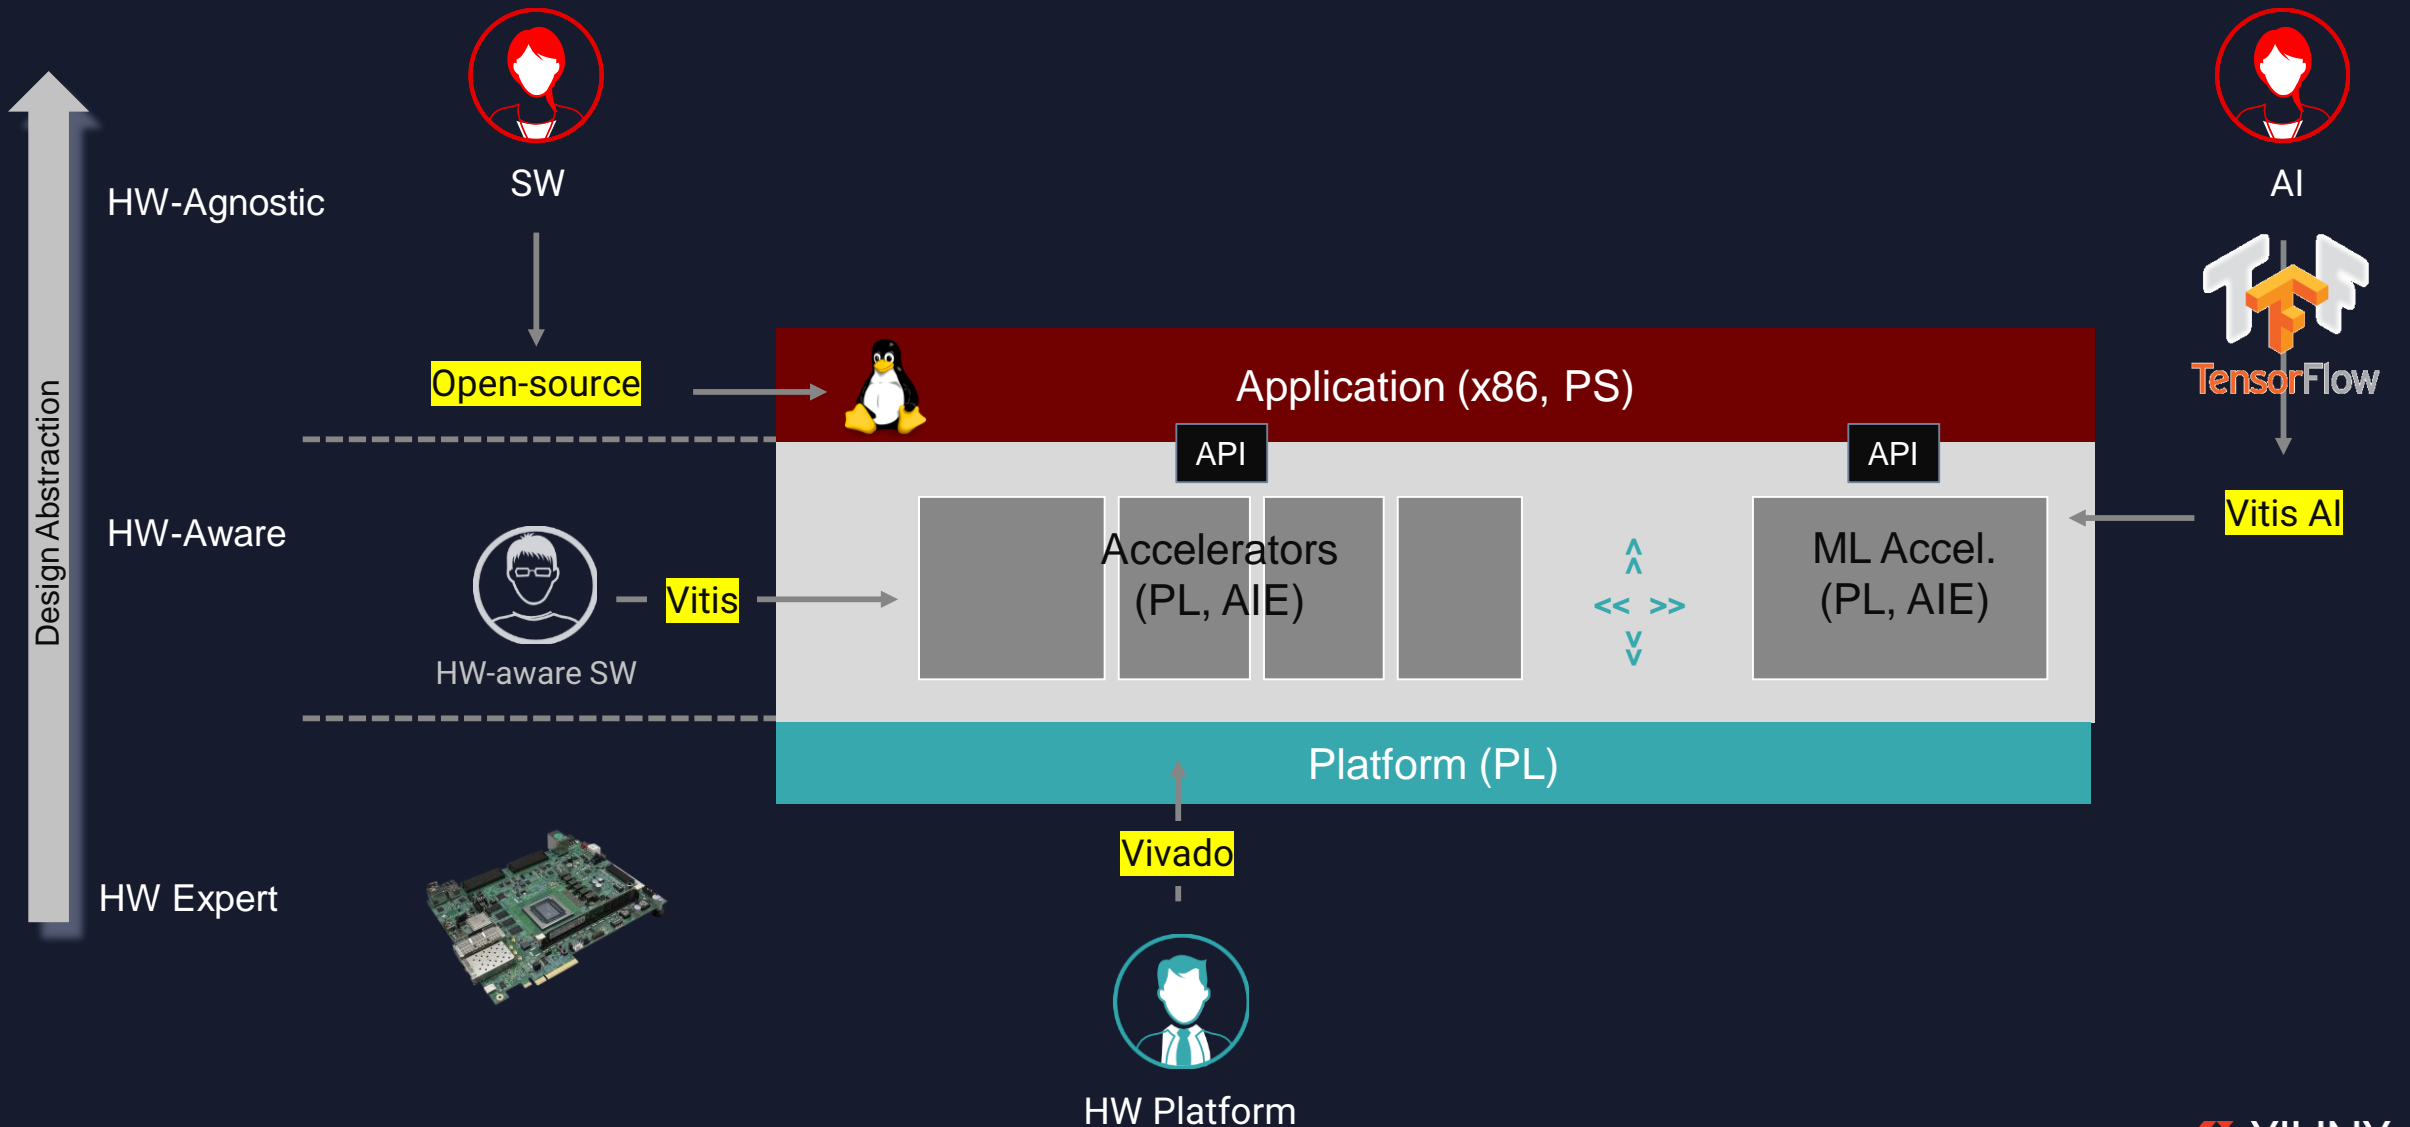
Design Abstraction

HW-Agnostic

SW

AI

TensorFlow

Open-source

Application (x86, PS)

API

API

HW-Aware

Vitis

Accelerators (PL, AIE)

ML Accel. (PL, AIE)

Vitis AI

<< >>

HW-aware SW

Platform (PL)

Vivado

HW Expert

HW Platform

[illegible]